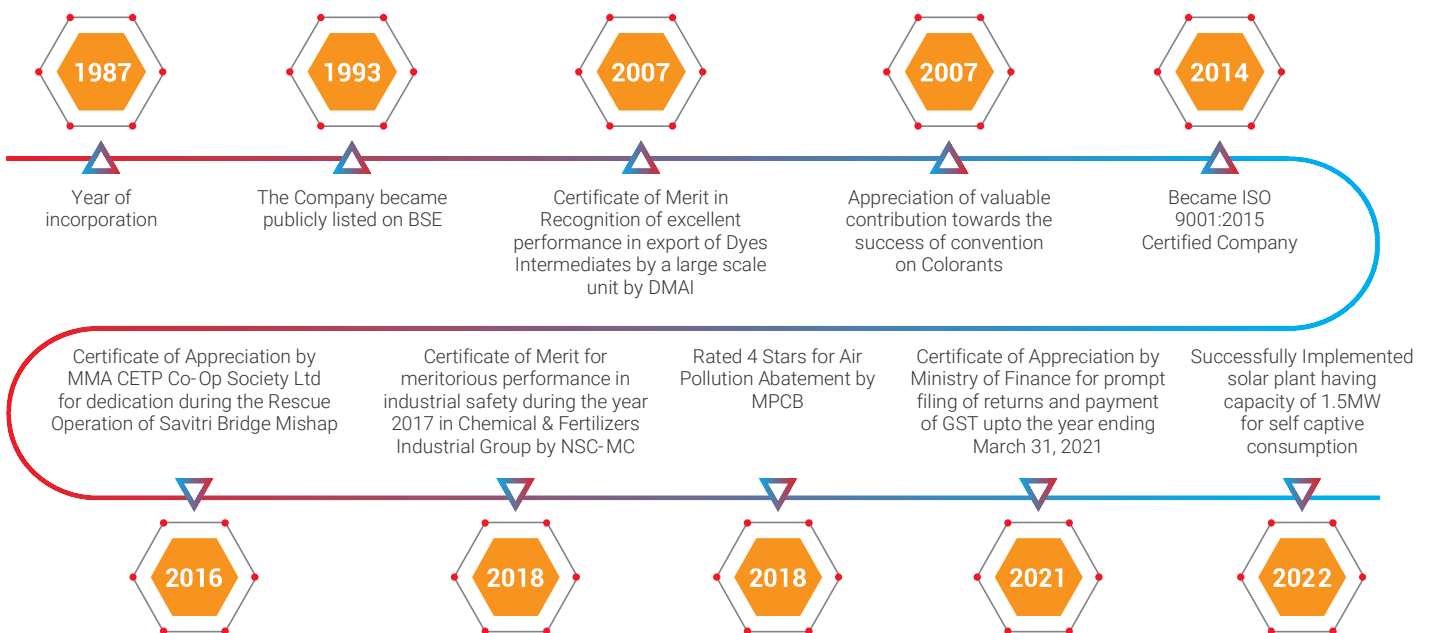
1987

Year of incorporation

1993

The Company became publicly listed on BSE

2007

Certificate of Merit in Recognition of excellent performance in export of Dyes Intermediates by a large scale unit by DMAI

2007

Appreciation of valuable contribution towards the success of convention on Colorants

2014

Became ISO 9001:2015 Certified Company

Certificate of Appreciation by MMA CETP Co-Op Society Ltd for dedication during the Rescue Operation of Savitri Bridge Mishap

2016

Certificate of Merit for meritorious performance in industrial safety during the year 2017 in Chemical & Fertilizers Industrial Group by NSC-MC

2018

Rated 4 Stars for Air Pollution Abatement by MPCB

2018

Certificate of Appreciation by Ministry of Finance for prompt filing of returns and payment of GST upto the year ending March 31, 2021

2021

Successfully Implemented solar plant having capacity of 1.5MW for self captive consumption

2022